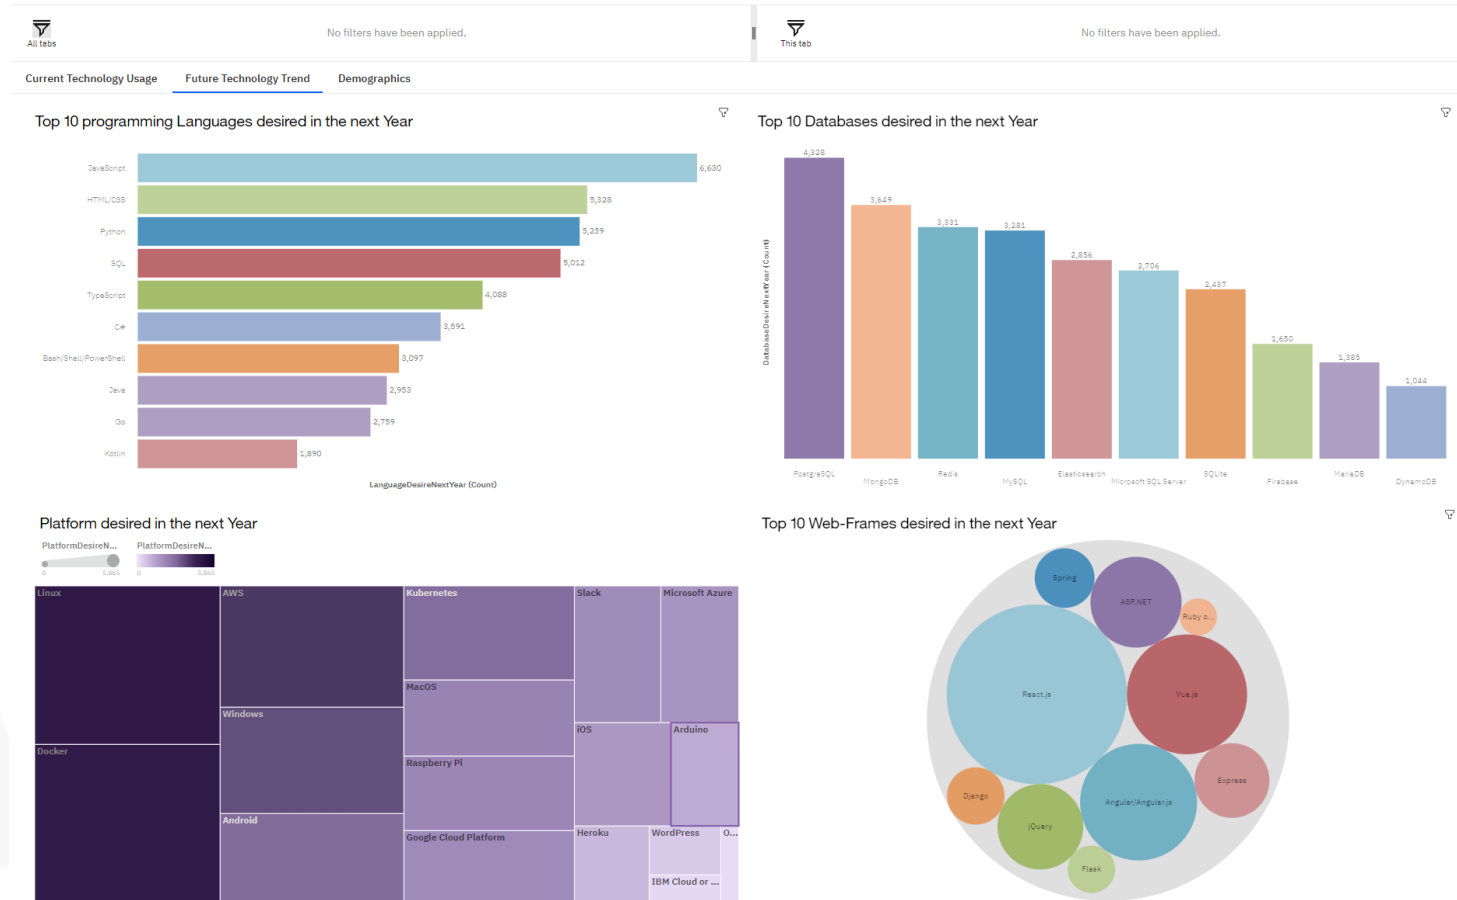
All tabs

No filters have been applied.

This tab

No filters have been applied.

Current Technology Usage Future Technology Trend Demographics

Top 10 programming Languages desired in the next Year

| Language | Count |
|---|---|
| JavaScript | 6,630 |
| HTML/CSS | 5,328 |
| Python | 5,239 |
| SQL | 5,012 |
| TypeScript | 4,088 |
| C# | 3,591 |
| Bash/Shell/PowerShell | 3,097 |
| Java | 2,953 |
| Go | 2,759 |
| Kotlin | 1,890 |

LanguageDesireNextYear (Count)

Top 10 Databases desired in the next Year

DatabaseDesireNextYear (Count)

| Database | Count |
|---|---|
| PostgreSQL | 4,328 |
| MongoDB | 3,649 |
| Redis | 3,331 |
| MySQL | 3,281 |
| Elasticsearch | 2,856 |
| Microsoft SQL Server | 2,706 |
| SQLite | 2,437 |
| Firebase | 1,650 |
| MariaDB | 1,385 |
| DynamoDB | 1,044 |

Platform desired in the next Year

PlatformDesireN... PlatformDesireN...
0 5,860 0 5,860

Linux
AWS
Kubernetes
Slack
Microsoft Azure
MacOS
Windows
iOS
Arduino
Docker
Raspberry Pi
Android
Google Cloud Platform
Heroku
WordPress
O...
IBM Cloud or ...

Top 10 Web-Frames desired in the next Year

Spring
ASP.NET
Ruby o...
React.js
Vue.js
Express
Django
Angular/Angular.js
jQuery
Flask